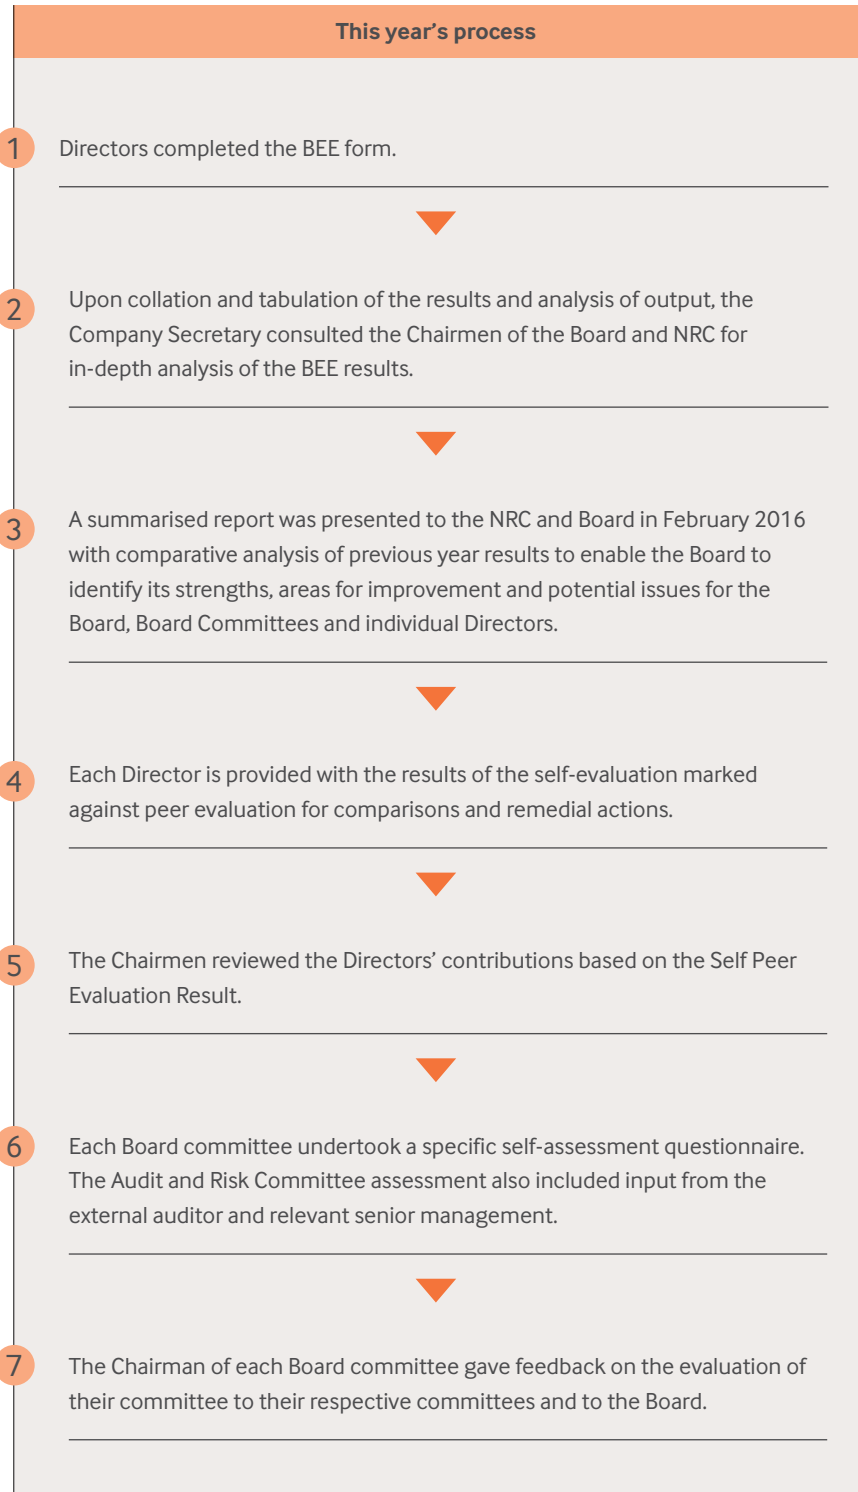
This year's process

1 Directors completed the BEE form.

2 Upon collation and tabulation of the results and analysis of output, the Company Secretary consulted the Chairmen of the Board and NRC for in-depth analysis of the BEE results.

3 A summarised report was presented to the NRC and Board in February 2016 with comparative analysis of previous year results to enable the Board to identify its strengths, areas for improvement and potential issues for the Board, Board Committees and individual Directors.

4 Each Director is provided with the results of the self-evaluation marked against peer evaluation for comparisons and remedial actions.

5 The Chairmen reviewed the Directors' contributions based on the Self Peer Evaluation Result.

6 Each Board committee undertook a specific self-assessment questionnaire. The Audit and Risk Committee assessment also included input from the external auditor and relevant senior management.

7 The Chairman of each Board committee gave feedback on the evaluation of their committee to their respective committees and to the Board.